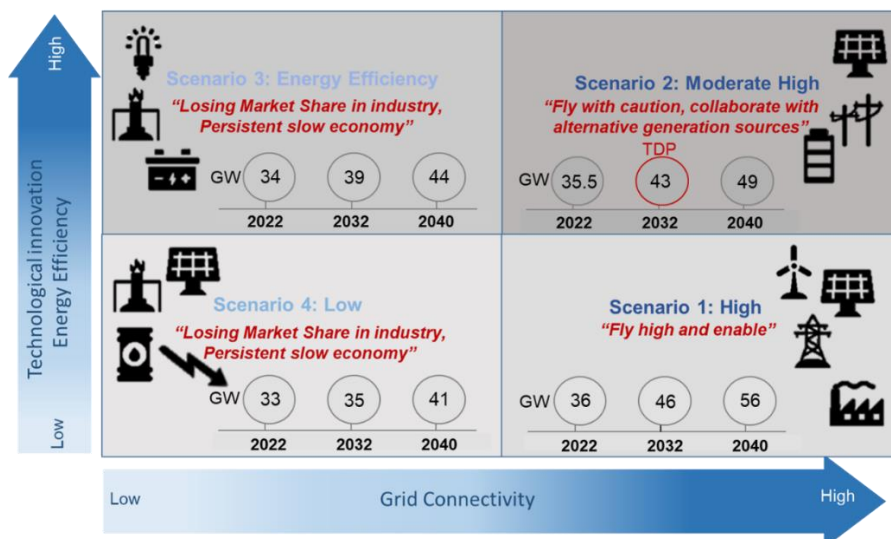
High

Technological innovation
Energy Efficiency

Low

Scenario 3: Energy Efficiency
"Losing Market Share in industry, Persistent slow economy"
GW 34 39 44
2022 2032 2040

Scenario 2: Moderate High
"Fly with caution, collaborate with alternative generation sources"
TDP
GW 35.5 43 49
2022 2032 2040

Scenario 4: Low
"Losing Market Share in industry, Persistent slow economy"
GW 33 35 41
2022 2032 2040

Scenario 1: High
"Fly high and enable"
GW 36 46 56
2022 2032 2040

Low
Grid Connectivity
High